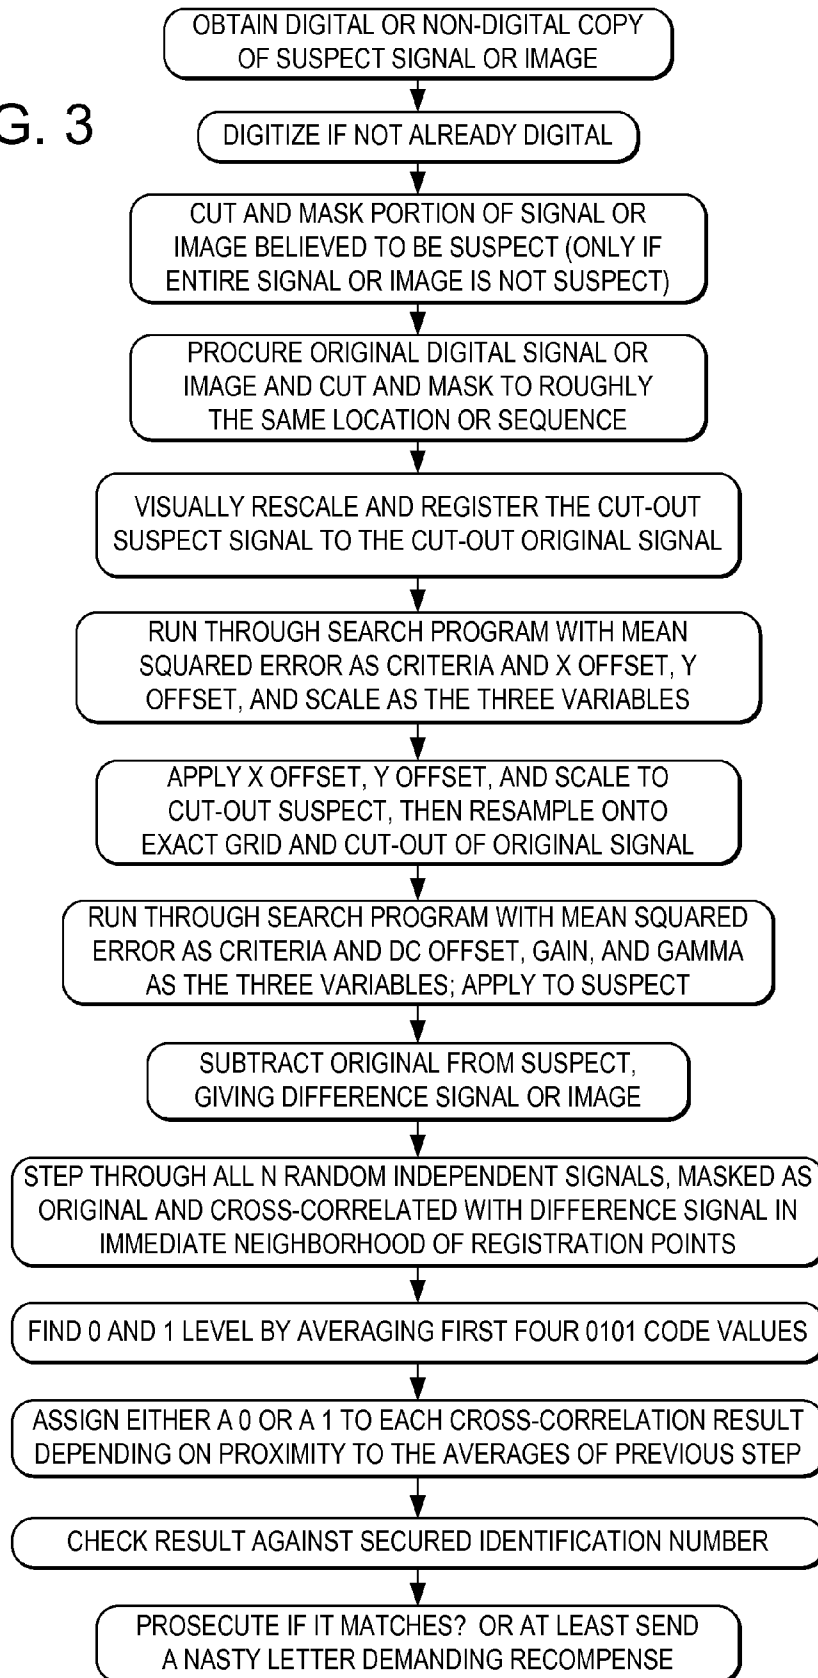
G. 3

OBTAIN DIGITAL OR NON-DIGITAL COPY OF SUSPECT SIGNAL OR IMAGE

DIGITIZE IF NOT ALREADY DIGITAL

CUT AND MASK PORTION OF SIGNAL OR IMAGE BELIEVED TO BE SUSPECT (ONLY IF ENTIRE SIGNAL OR IMAGE IS NOT SUSPECT)

PROCURE ORIGINAL DIGITAL SIGNAL OR IMAGE AND CUT AND MASK TO ROUGHLY THE SAME LOCATION OR SEQUENCE

VISUALLY RESCALE AND REGISTER THE CUT-OUT SUSPECT SIGNAL TO THE CUT-OUT ORIGINAL SIGNAL

RUN THROUGH SEARCH PROGRAM WITH MEAN SQUARED ERROR AS CRITERIA AND X OFFSET, Y OFFSET, AND SCALE AS THE THREE VARIABLES

APPLY X OFFSET, Y OFFSET, AND SCALE TO CUT-OUT SUSPECT, THEN RESAMPLE ONTO EXACT GRID AND CUT-OUT OF ORIGINAL SIGNAL

RUN THROUGH SEARCH PROGRAM WITH MEAN SQUARED ERROR AS CRITERIA AND DC OFFSET, GAIN, AND GAMMA AS THE THREE VARIABLES; APPLY TO SUSPECT

SUBTRACT ORIGINAL FROM SUSPECT, GIVING DIFFERENCE SIGNAL OR IMAGE

STEP THROUGH ALL N RANDOM INDEPENDENT SIGNALS, MASKED AS ORIGINAL AND CROSS-CORRELATED WITH DIFFERENCE SIGNAL IN IMMEDIATE NEIGHBORHOOD OF REGISTRATION POINTS

FIND 0 AND 1 LEVEL BY AVERAGING FIRST FOUR 0101 CODE VALUES

ASSIGN EITHER A 0 OR A 1 TO EACH CROSS-CORRELATION RESULT DEPENDING ON PROXIMITY TO THE AVERAGES OF PREVIOUS STEP

CHECK RESULT AGAINST SECURED IDENTIFICATION NUMBER

PROSECUTE IF IT MATCHES? OR AT LEAST SEND A NASTY LETTER DEMANDING RECOMPENSE